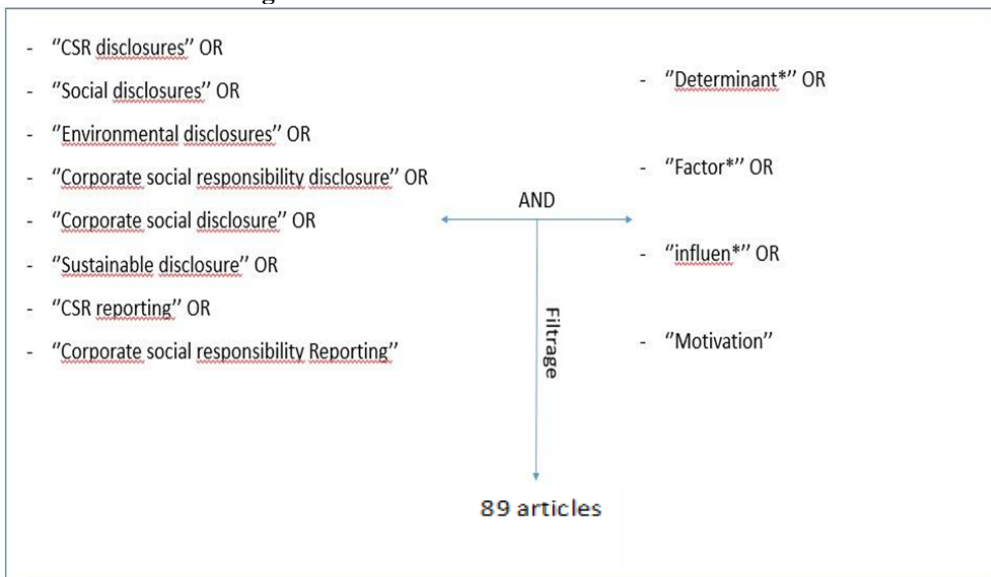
- ''CSR disclosures'' OR
- ''Social disclosures'' OR
- ''Environmental disclosures'' OR
- ''Corporate social responsibility disclosure'' OR
- ''Corporate social disclosure'' OR
- ''Sustainable disclosure'' OR
- ''CSR reporting'' OR
- ''Corporate social responsibility Reporting''

AND

Filtrage

- ''Determinant*'' OR
- ''Factor*'' OR
- ''influen*'' OR
- ''Motivation''

89 articles